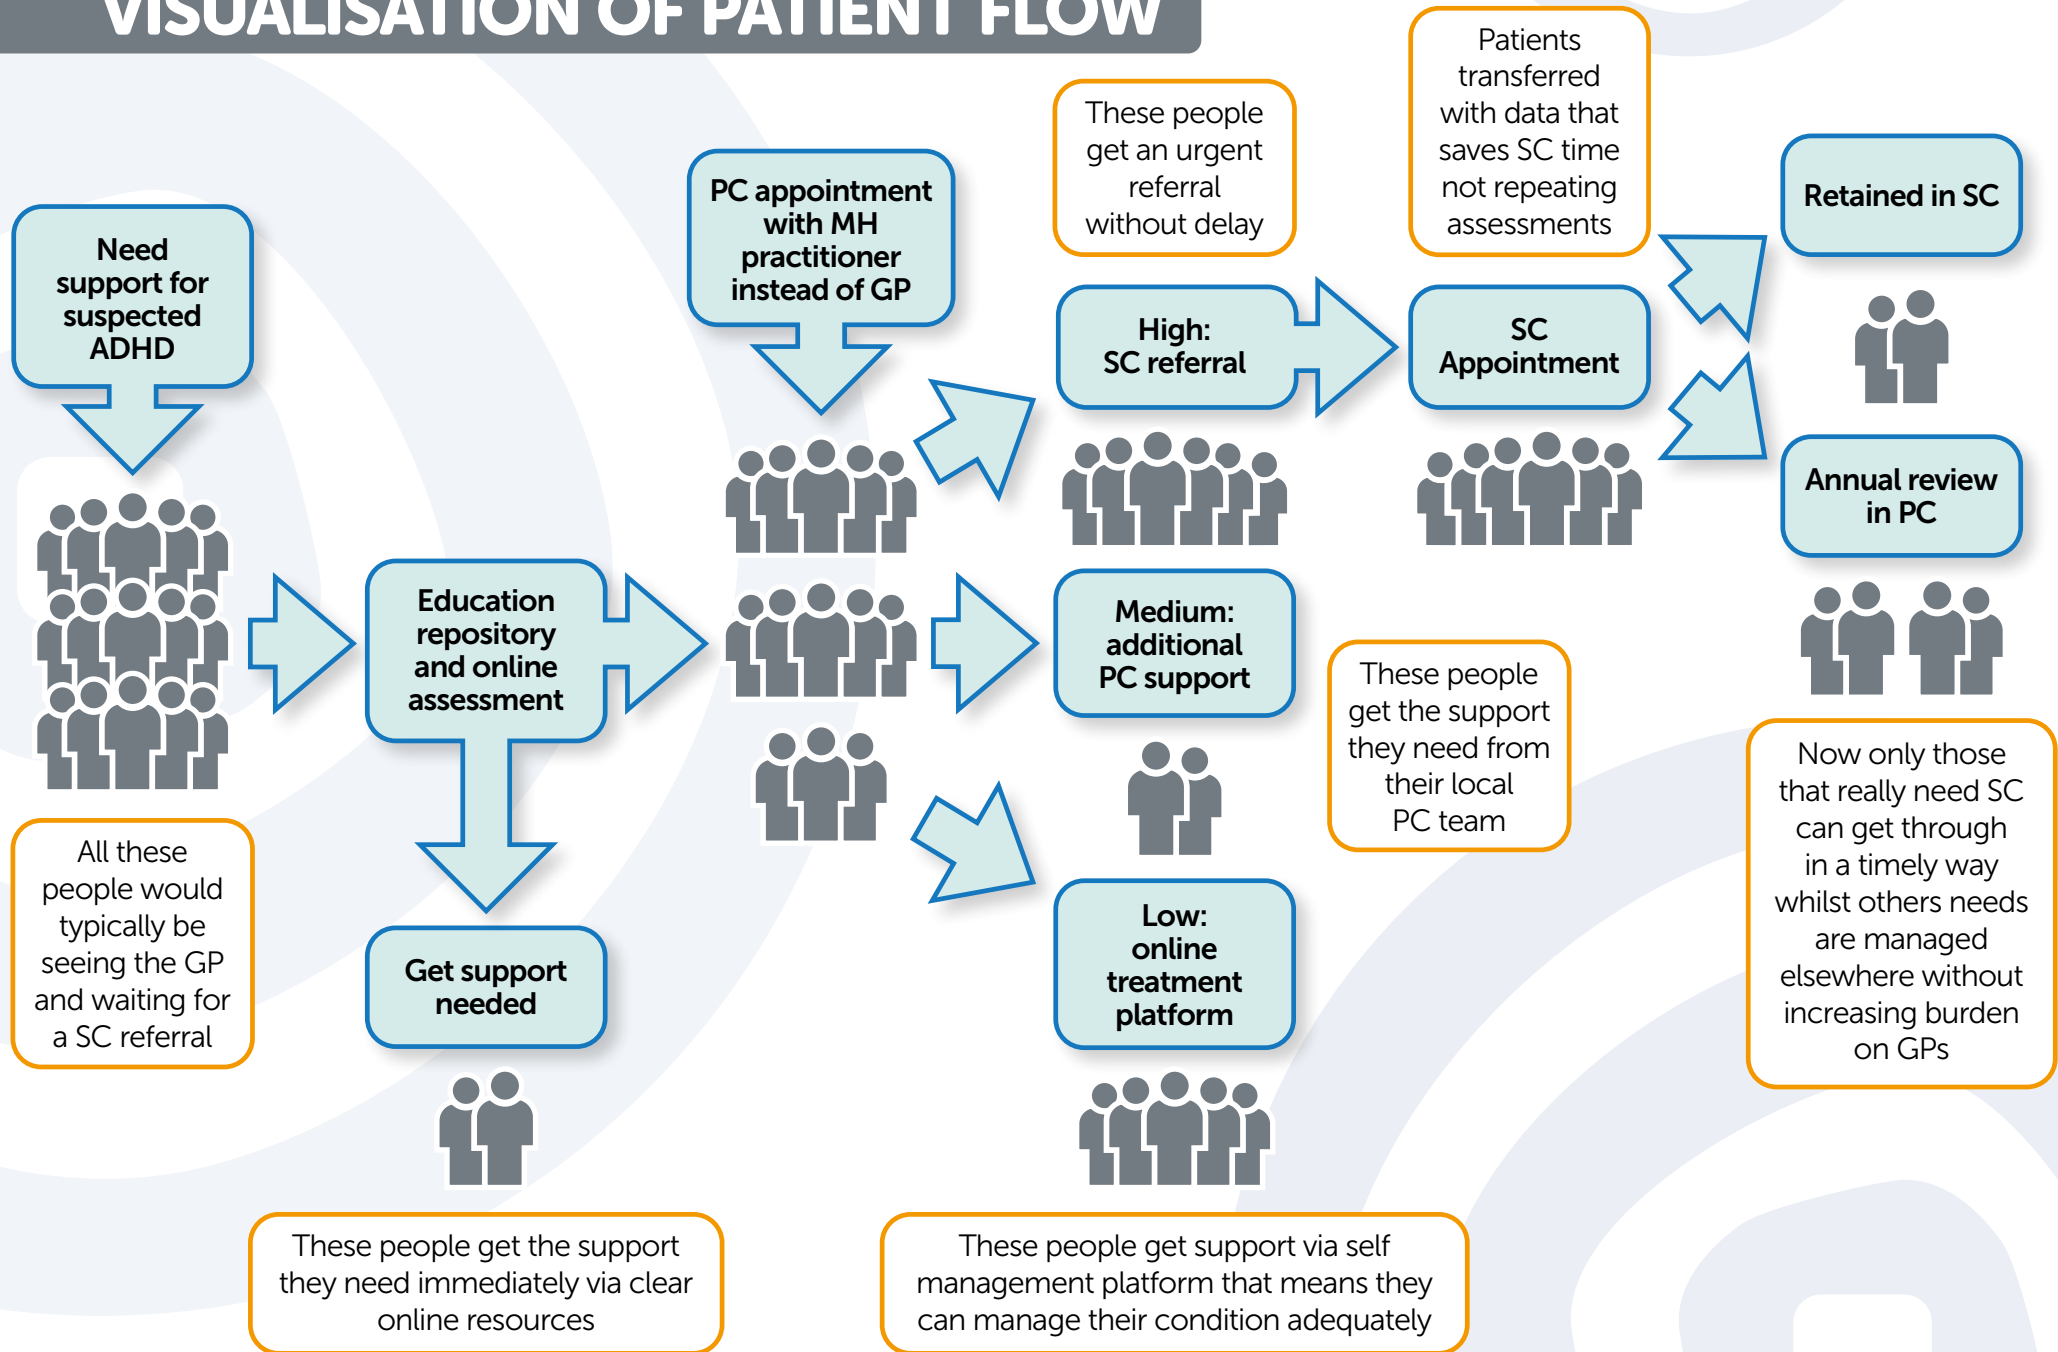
VISUALISATION OF PATIENT FLOW

Need support for suspected ADHD

All these people would typically be seeing the GP and waiting for a SC referral

Education repository and online assessment

Get support needed

These people get the support they need immediately via clear online resources

PC appointment with MH practitioner instead of GP

These people get an urgent referral without delay

High: SC referral

Medium: additional PC support

Low: online treatment platform

These people get support via self management platform that means they can manage their condition adequately

These people get the support they need from their local PC team

Patients transferred with data that saves SC time not repeating assessments

SC Appointment

Retained in SC

Annual review in PC

Now only those that really need SC can get through in a timely way whilst others needs are managed elsewhere without increasing burden on GPs